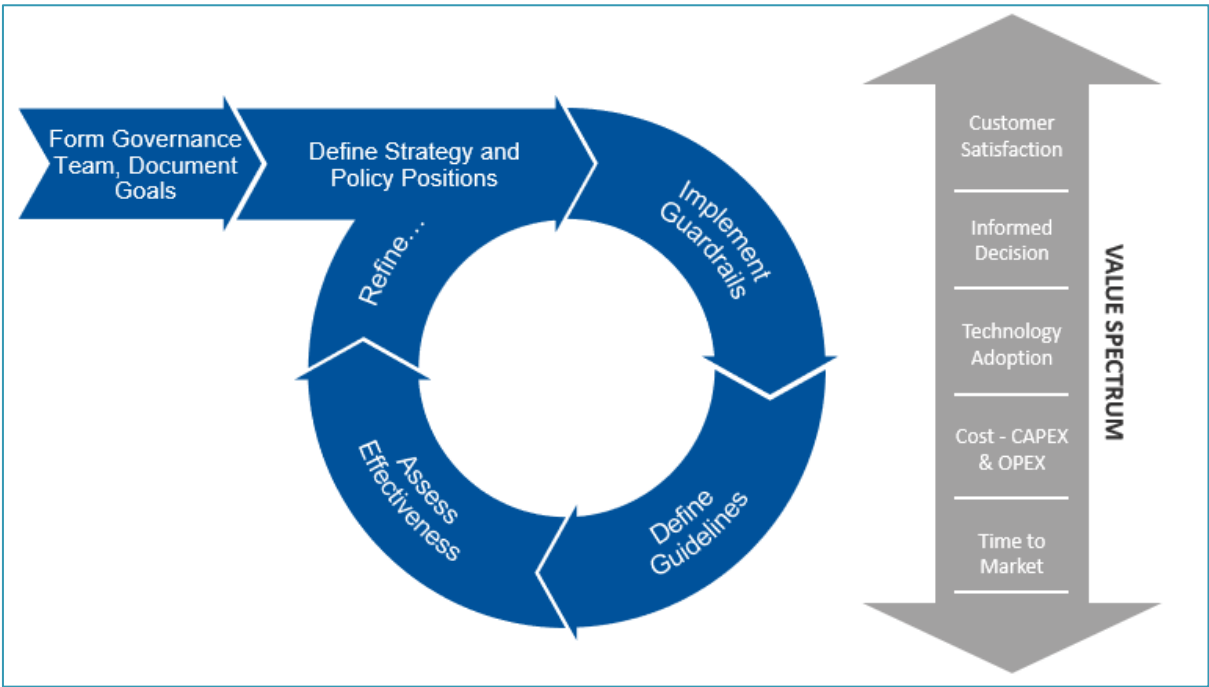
Form Governance Team, Document Goals

Define Strategy and Policy Positions

Implement Guardrails

Define Guidelines

Assess Effectiveness

Refine…

Customer Satisfaction

Informed Decision

Technology Adoption

Cost - CAPEX & OPEX

Time to Market

VALUE SPECTRUM